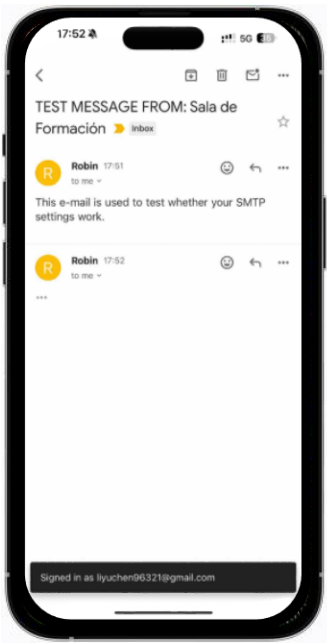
17:52

5G

TEST MESSAGE FROM: Sala de Formación Inbox

R Robin 17:51
to me

This e-mail is used to test whether your SMTP settings work.

R Robin 17:52
to me

...

Signed in as liyuchen96321@gmail.com